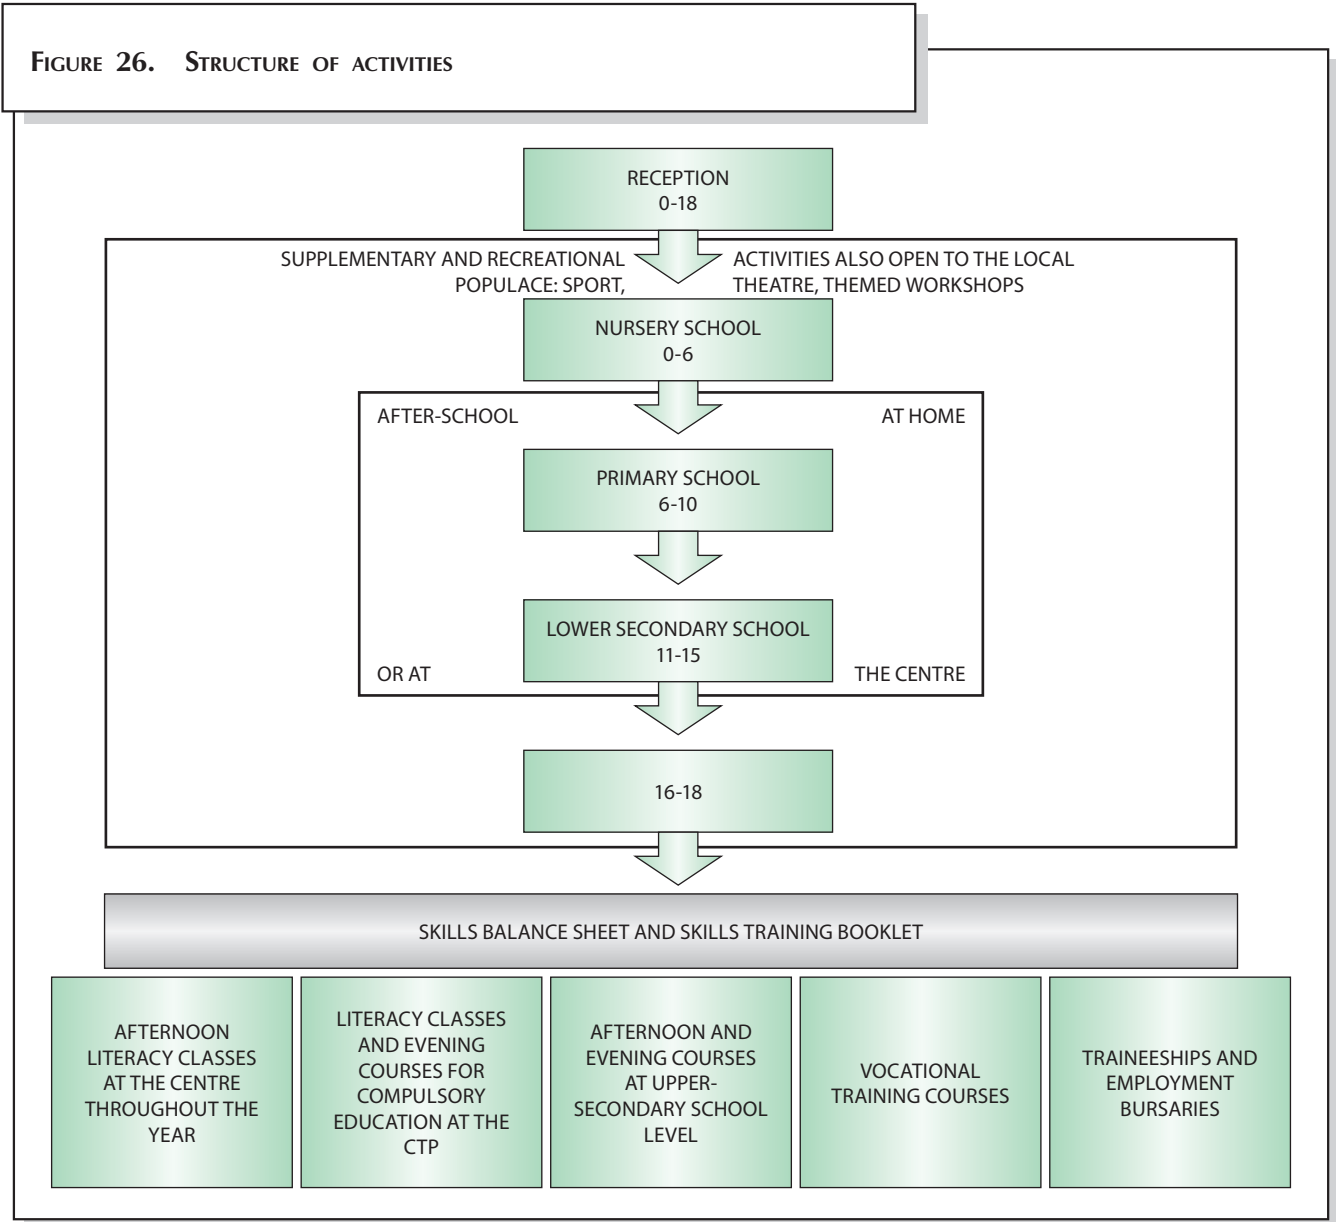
FIGURE 26. STRUCTURE OF ACTIVITIES

RECEPTION
0-18

SUPPLEMENTARY AND RECREATIONAL
POPULACE: SPORT,

ACTIVITIES ALSO OPEN TO THE LOCAL
THEATRE, THEMED WORKSHOPS

NURSERY SCHOOL
0-6

AFTER-SCHOOL

AT HOME

PRIMARY SCHOOL
6-10

LOWER SECONDARY SCHOOL
11-15

OR AT

THE CENTRE

16-18

SKILLS BALANCE SHEET AND SKILLS TRAINING BOOKLET

AFTERNOON LITERACY CLASSES AT THE CENTRE THROUGHOUT THE YEAR

LITERACY CLASSES AND EVENING COURSES FOR COMPULSORY EDUCATION AT THE CTP

AFTERNOON AND EVENING COURSES AT UPPER-SECONDARY SCHOOL LEVEL

VOCATIONAL TRAINING COURSES

TRAINEESHIPS AND EMPLOYMENT BURSARIES